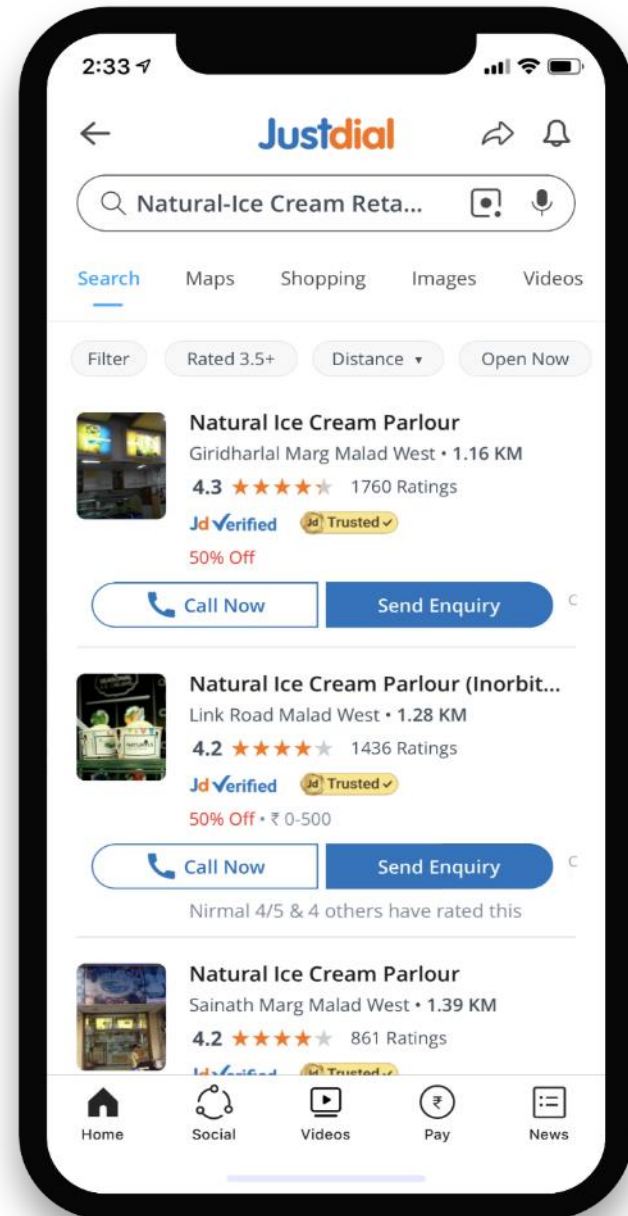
2:33

Justdial

Natural-Ice Cream Reta...

Search Maps Shopping Images Videos

Filter Rated 3.5+ Distance Open Now

Natural Ice Cream Parlour
Giridharlal Marg Malad West • 1.16 KM
4.3 ★★★★★ 1760 Ratings
Jd Verified Jd Trusted
50% Off
Call Now Send Enquiry

Natural Ice Cream Parlour (Inorbit...
Link Road Malad West • 1.28 KM
4.2 ★★★★★ 1436 Ratings
Jd Verified Jd Trusted
50% Off • ₹ 0-500
Call Now Send Enquiry
Nirmal 4/5 & 4 others have rated this

Natural Ice Cream Parlour
Sainath Marg Malad West • 1.39 KM
4.2 ★★★★★ 861 Ratings
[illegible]

Home Social Videos Pay News